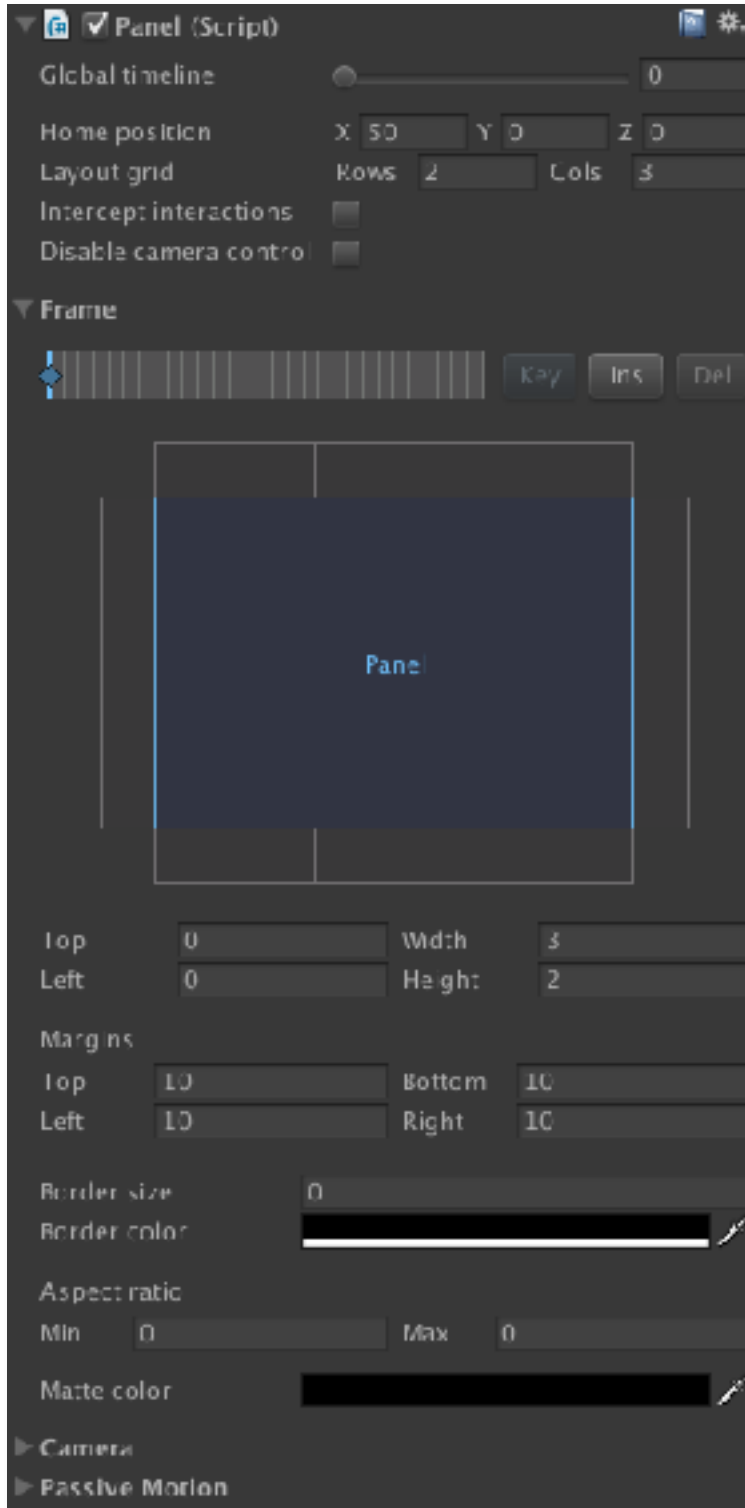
Panel (Script)

Global timeline 0

Home position X 50 Y 0 Z 0

Layout grid Rows 2 Cols 3

Intercept interactions

Disable camera control

Frame

Key Ins Del

Panel

Top 0 Width 3

Left 0 Height 2

Margins

Top 10 Bottom 10

Left 10 Right 10

Border size 0

Border color

Aspect ratio

Min 0 Max 0

Matte color

Camera

Passive Motion